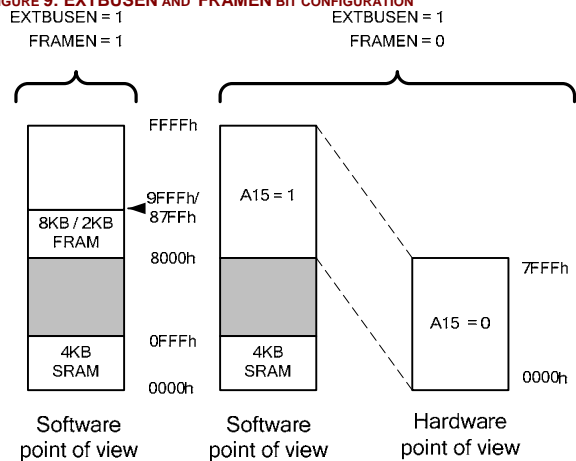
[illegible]GURE 9: EXTBUSEN AND FRAMEN BIT CONFIGURATION

EXTBUSEN = 1
FRAMEN = 1

EXTBUSEN = 1
FRAMEN = 0

FFFFh
9FFFh/
87FFh
8KB / 2KB
FRAM
8000h
0FFFh
4KB
SRAM
0000h

A15 = 1
4KB
SRAM

7FFFh
A15 = 0
0000h

Software
point of view

Software
point of view

Hardware
point of view